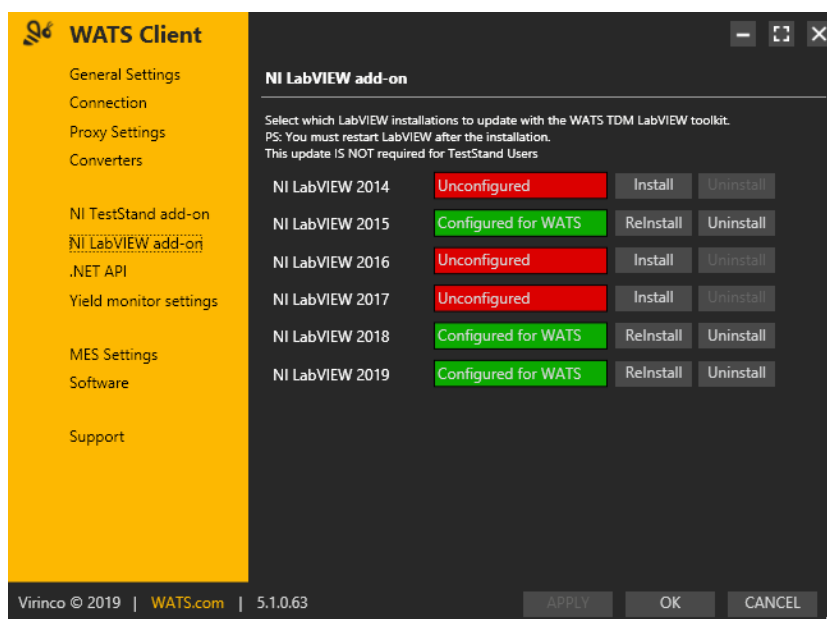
WATS Client

General Settings
Connection
Proxy Settings
Converters

NI TestStand add-on
NI LabVIEW add-on
.NET API
Yield monitor settings

MES Settings
Software

Support

NI LabVIEW add-on

Select which LabVIEW installations to update with the WATS TDM LabVIEW toolkit.
PS: You must restart LabVIEW after the installation.
This update IS NOT required for TestStand Users

| | | | |
|---|---|---|---|
| NI LabVIEW 2014 | Unconfigured | Install | Uninstall |
| NI LabVIEW 2015 | Configured for WATS | ReInstall | Uninstall |
| NI LabVIEW 2016 | Unconfigured | Install | Uninstall |
| NI LabVIEW 2017 | Unconfigured | Install | Uninstall |
| NI LabVIEW 2018 | Configured for WATS | ReInstall | Uninstall |
| NI LabVIEW 2019 | Configured for WATS | ReInstall | Uninstall |

Virinco © 2019 | WATS.com | 5.1.0.63

APPLY OK CANCEL